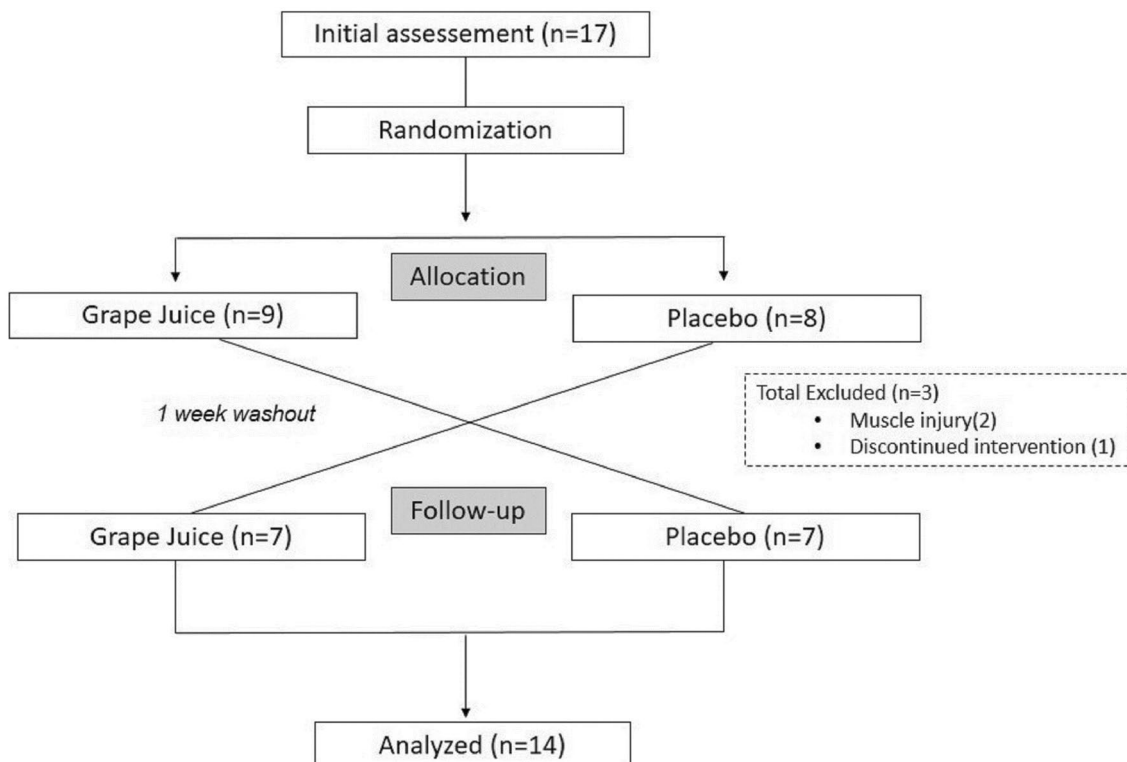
Initial assessement (n=17)

Randomization

Allocation

Grape Juice (n=9)

Placebo (n=8)

1 week washout

Total Excluded (n=3)
• Muscle injury(2)
• Discontinued intervention (1)

Follow-up

Grape Juice (n=7)

Placebo (n=7)

Analyzed (n=14)